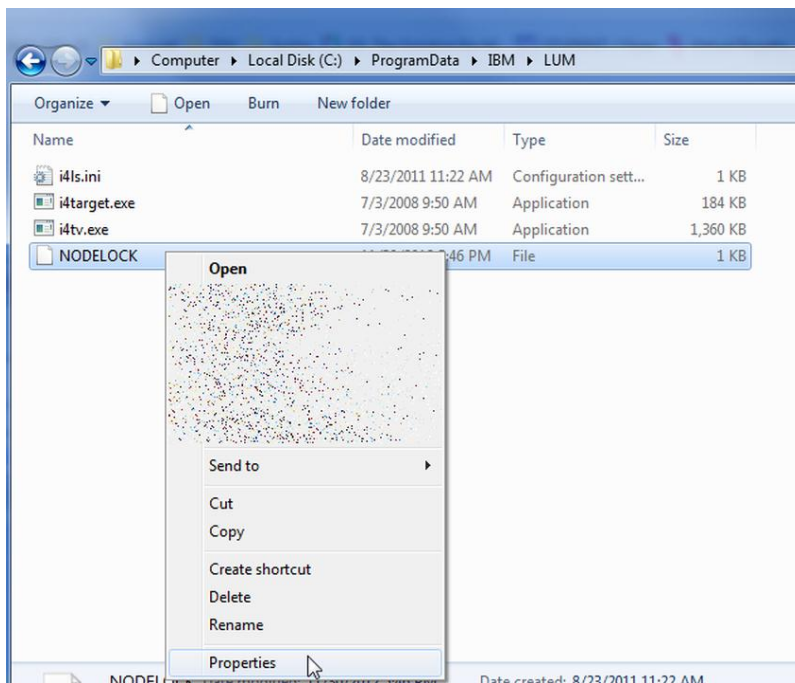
Computer ▸ Local Disk (C:) ▸ ProgramData ▸ IBM ▸ LUM

Organize ▾ | Open | Burn | New folder

| Name | Date modified | Type | Size |
|---|---|---|---|
| i4ls.ini | 8/23/2011 11:22 AM | Configuration sett... | 1 KB |
| i4target.exe | 7/3/2008 9:50 AM | Application | 184 KB |
| i4tv.exe | 7/3/2008 9:50 AM | Application | 1,360 KB |
| NODELOCK | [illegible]:46 PM | File | 1 KB |

Open
Send to
Cut
Copy
Create shortcut
Delete
Rename
Properties

NODEL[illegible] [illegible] Date created: 8/23/2011 11:22 AM